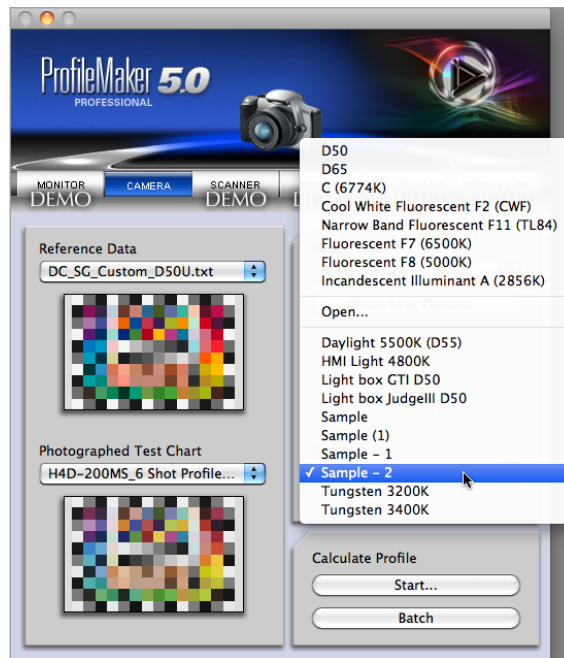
ProfileMaker 5.0
PROFESSIONAL

MONITOR
DEMO
CAMERA
SCANNER
DEMO

Reference Data
DC_SG_Custom_D50U.txt

Photographed Test Chart
H4D-200MS_6 Shot Profile...

D50
D65
C (6774K)
Cool White Fluorescent F2 (CWF)
Narrow Band Fluorescent F11 (TL84)
Fluorescent F7 (6500K)
Fluorescent F8 (5000K)
Incandescent Illuminant A (2856K)
Open...
Daylight 5500K (D55)
HMI Light 4800K
Light box GTI D50
Light box JudgeIII D50
Sample
Sample (1)
Sample - 1
✓ Sample - 2
Tungsten 3200K
Tungsten 3400K

Calculate Profile
Start...
Batch